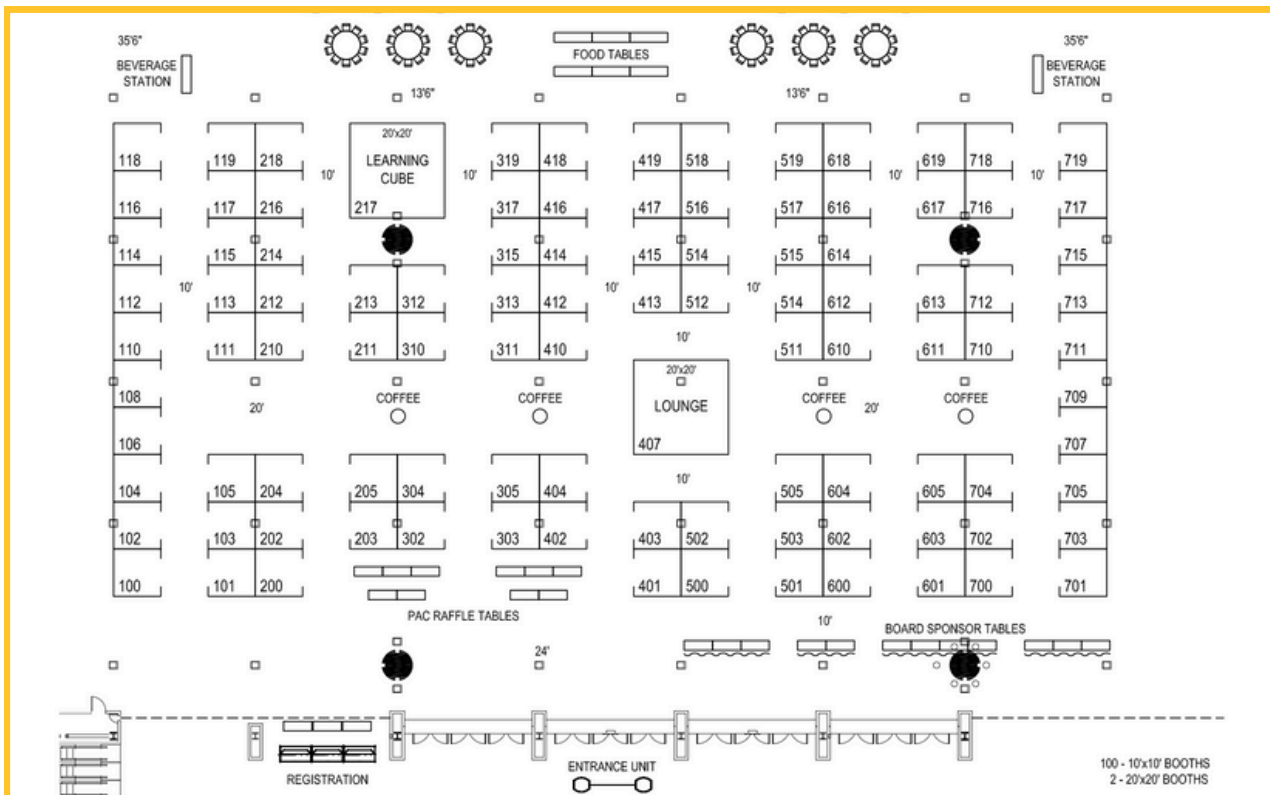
35'6"

BEVERAGE STATION

FOOD TABLES

35'6"

BEVERAGE STATION

13'6"

13'6"

118
116
114
112
110
108
106
104
102
100

10'

119 218
117 216
115 214
113 212
111 210

20'

105 204
103 202
101 200

20'x20'
LEARNING CUBE
217

10'

213 312
211 310

COFFEE

205 304
203 302

10'

319 418
317 416
315 414
313 412
311 410

COFFEE

305 404
303 402

10'

419 518
417 516
415 514
413 512

10'

20'x20'
LOUNGE
407

10'

403 502
401 500

10'

519 618
517 616
515 614
514 612
511 610

COFFEE

505 604
503 602
501 600

20'

10'

619 718
617 716
613 712
611 710

COFFEE

605 704
603 702
601 700

10'

719
717
715
713
711
709
707
705
703
701

PAC RAFFLE TABLES

24'

10'

BOARD SPONSOR TABLES

REGISTRATION

ENTRANCE UNIT

100 - 10'x10' BOOTHS
2 - 20'x20' BOOTHS